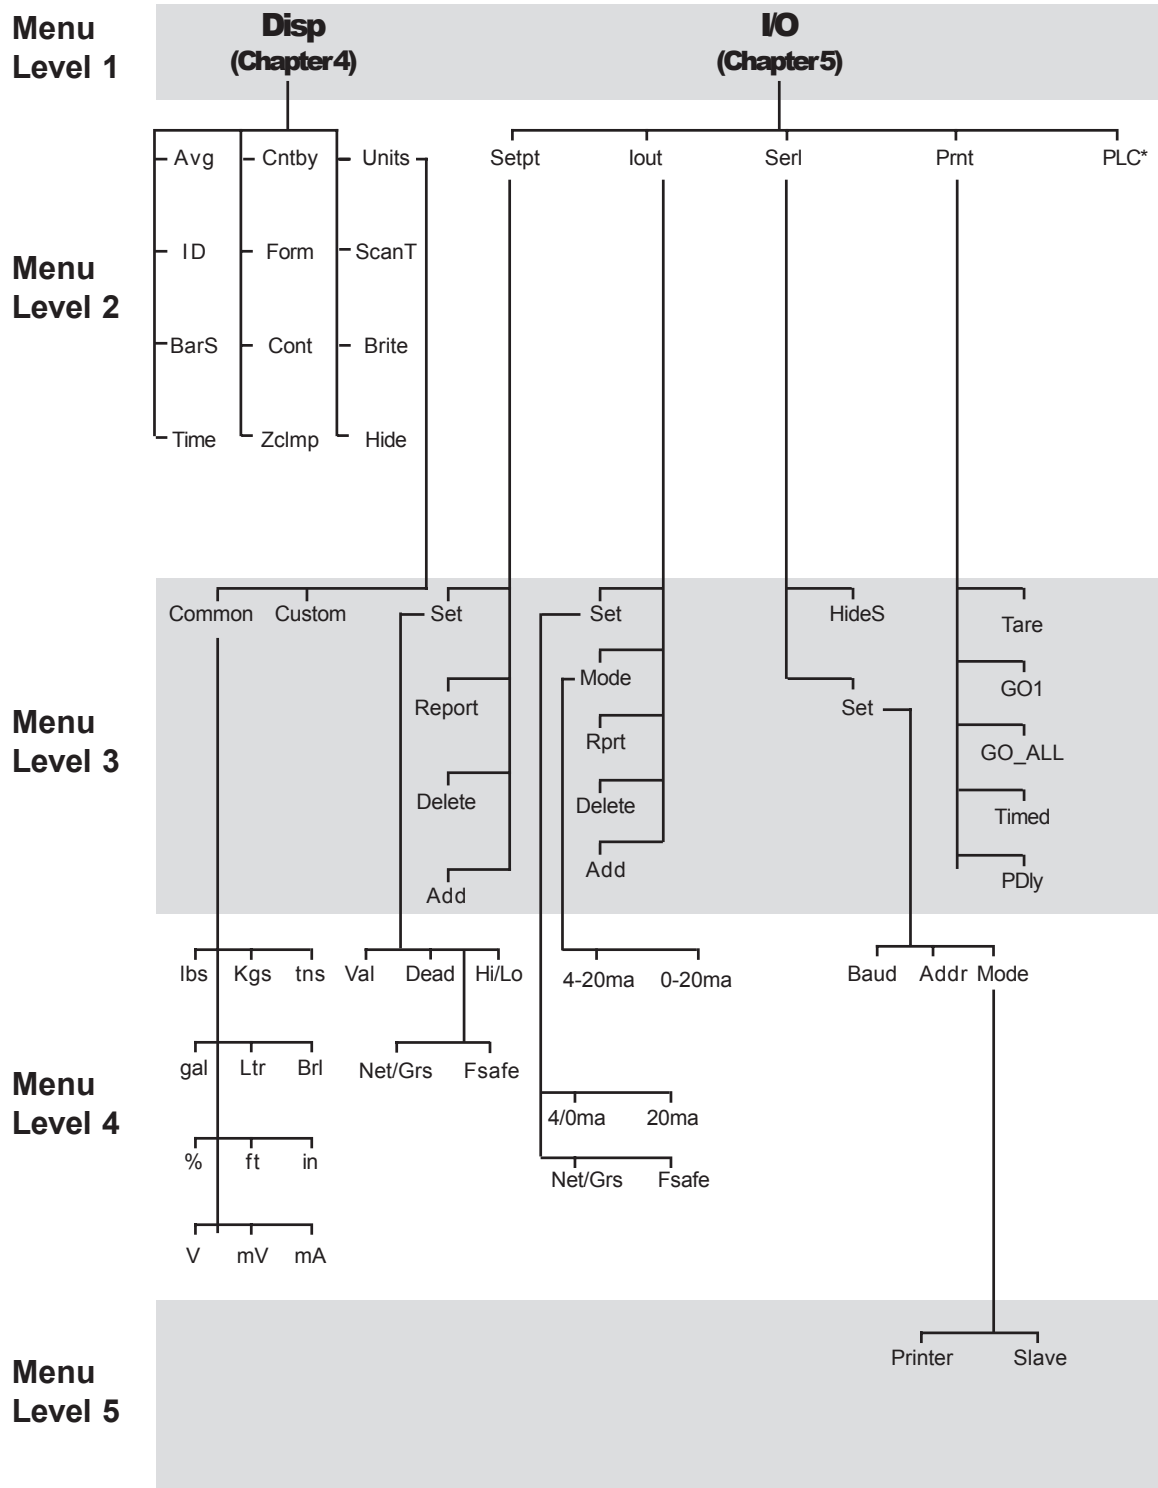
Menu Level 1

Disp
(Chapter 4)

I/O
(Chapter 5)

Avg
ID
BarS
Time

Cntby
Form
Cont
Zclmp

Units
ScanT
Brite
Hide

Setpt
Iout
Serl
Prnt
PLC*

Menu Level 2

Common
Custom

Set
Report
Delete
Add

Set
Mode
Rprt
Delete
Add

HideS
Set

Tare
GO1
GO_ALL
Timed
PDly

Menu Level 3

lbs Kgs tns
gal Ltr Brl
% ft in
V mV mA

Val Dead Hi/Lo
Net/Grs Fsafe

4-20ma 0-20ma
4/0ma 20ma
Net/Grs Fsafe

Baud Addr Mode

Menu Level 4

Printer Slave

Menu Level 5